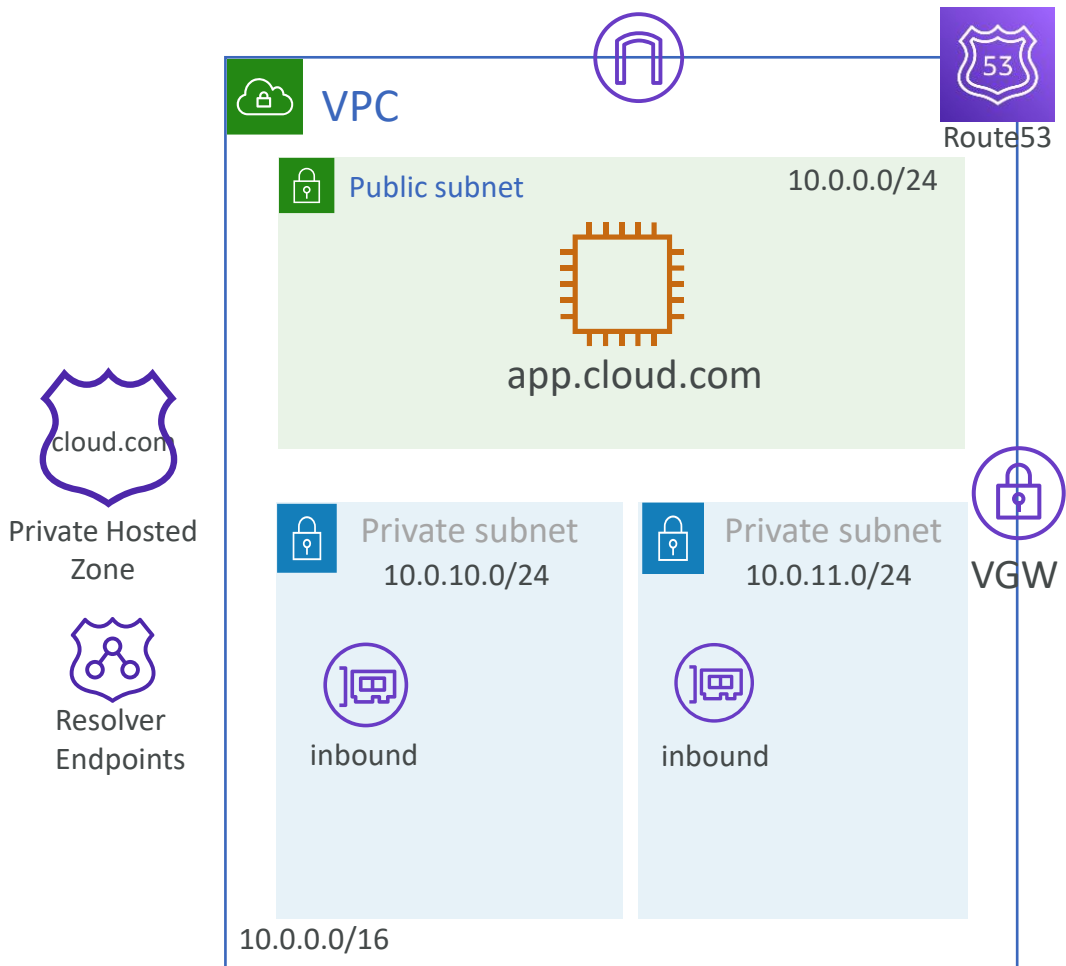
VPC

53
Route53

Public subnet
10.0.0.0/24

app.cloud.com

cloud.com
Private Hosted Zone

Resolver Endpoints

Private subnet
10.0.10.0/24

inbound

Private subnet
10.0.11.0/24

inbound

VGW

10.0.0.0/16